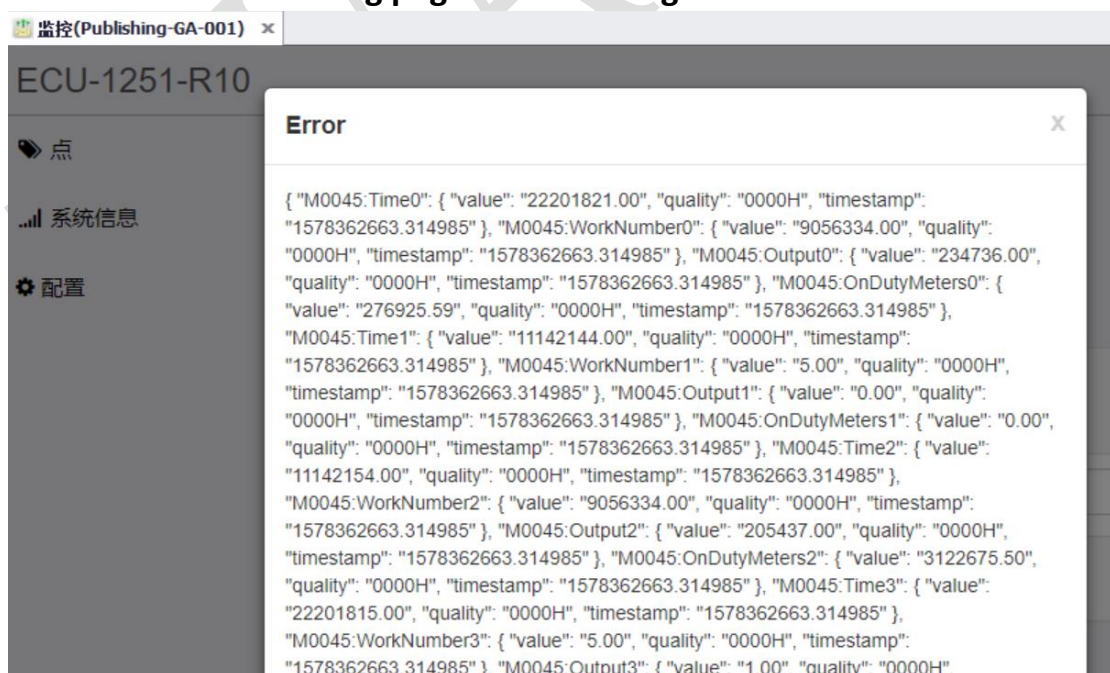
监控(Publishing-GA-001) ×

ECU-1251-R10

点

系统信息

配置

Error

x

{ "M0045:Time0": { "value": "22201821.00", "quality": "0000H", "timestamp": "1578362663.314985" }, "M0045:WorkNumber0": { "value": "9056334.00", "quality": "0000H", "timestamp": "1578362663.314985" }, "M0045:Output0": { "value": "234736.00", "quality": "0000H", "timestamp": "1578362663.314985" }, "M0045:OnDutyMeters0": { "value": "276925.59", "quality": "0000H", "timestamp": "1578362663.314985" }, "M0045:Time1": { "value": "11142144.00", "quality": "0000H", "timestamp": "1578362663.314985" }, "M0045:WorkNumber1": { "value": "5.00", "quality": "0000H", "timestamp": "1578362663.314985" }, "M0045:Output1": { "value": "0.00", "quality": "0000H", "timestamp": "1578362663.314985" }, "M0045:OnDutyMeters1": { "value": "0.00", "quality": "0000H", "timestamp": "1578362663.314985" }, "M0045:Time2": { "value": "11142154.00", "quality": "0000H", "timestamp": "1578362663.314985" }, "M0045:WorkNumber2": { "value": "9056334.00", "quality": "0000H", "timestamp": "1578362663.314985" }, "M0045:Output2": { "value": "205437.00", "quality": "0000H", "timestamp": "1578362663.314985" }, "M0045:OnDutyMeters2": { "value": "3122675.50", "quality": "0000H", "timestamp": "1578362663.314985" }, "M0045:Time3": { "value": "22201815.00", "quality": "0000H", "timestamp": "1578362663.314985" }, "M0045:WorkNumber3": { "value": "5.00", "quality": "0000H", "timestamp": "1578362663.314985" }, "M0045:Output3": { "value": "1.00", "quality": "0000H" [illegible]